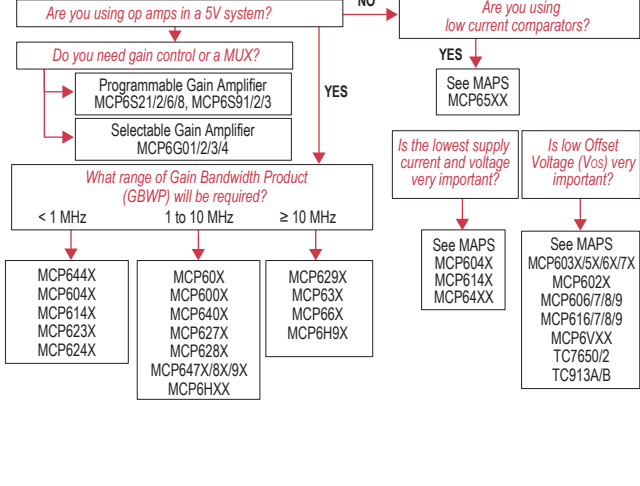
Are you using op amps in a 5V system?

NO

Are you using low current comparators?

YES

See MAPS MCP65XX

Do you need gain control or a MUX?

Programmable Gain Amplifier MCP6S21/2/6/8, MCP6S91/2/3

Selectable Gain Amplifier MCP6G01/2/3/4

YES

What range of Gain Bandwidth Product (GBWP) will be required?

< 1 MHz

1 to 10 MHz

≥ 10 MHz

MCP644X
MCP604X
MCP614X
MCP623X
MCP624X

MCP60X
MCP600X
MCP640X
MCP627X
MCP628X
MCP647X/8X/9X
MCP6HXX

MCP629X
MCP63X
MCP66X
MCP6H9X

Is the lowest supply current and voltage very important?

Is low Offset Voltage (Vos) very important?

See MAPS
MCP604X
MCP614X
MCP64XX

See MAPS
MCP603X/5X/6X/7X
MCP602X
MCP606/7/8/9
MCP616/7/8/9
MCP6VXX
TC7650/2
TC913A/B